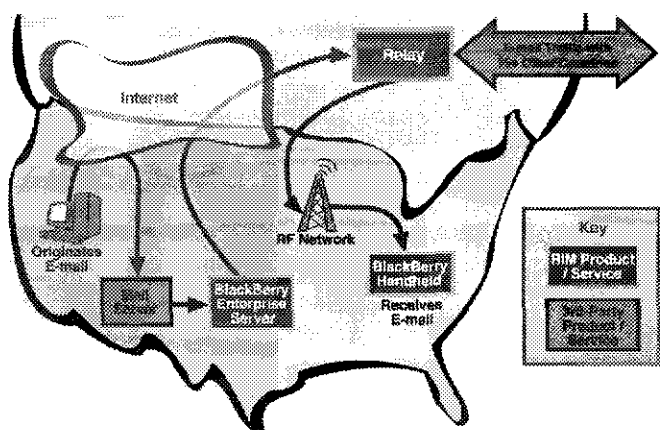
Relay

E-mail Traffic with the Other Countries

Internet

Originates E-mail

RF Network

BlackBerry Handheld

Receives E-mail

Mail Server

BlackBerry Enterprise Server

Key

RIM Product / Service

3rd Party Product / Service